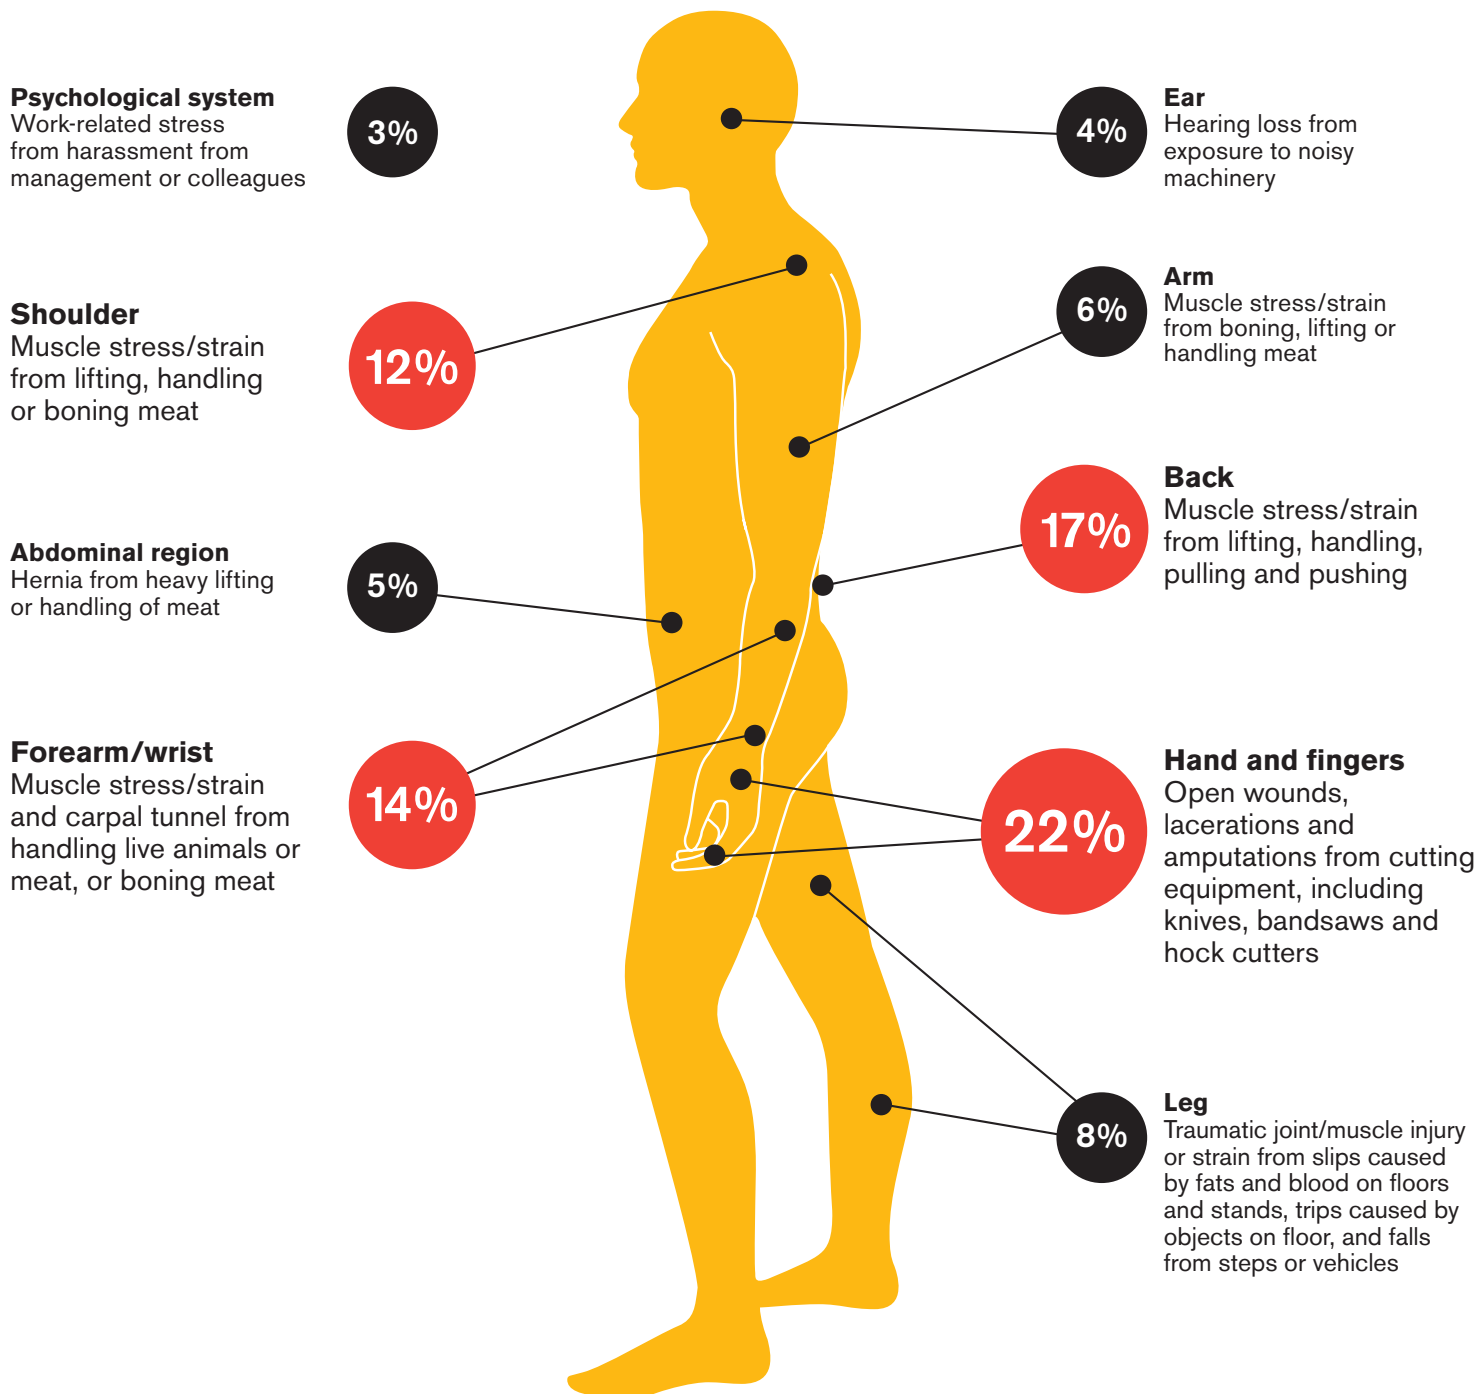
**Psychological system**
Work-related stress from harassment from management or colleagues

3%

4%

**Ear**
Hearing loss from exposure to noisy machinery

**Shoulder**
Muscle stress/strain from lifting, handling or boning meat

12%

6%

**Arm**
Muscle stress/strain from boning, lifting or handling meat

17%

**Back**
Muscle stress/strain from lifting, handling, pulling and pushing

**Abdominal region**
Hernia from heavy lifting or handling of meat

5%

**Forearm/wrist**
Muscle stress/strain and carpal tunnel from handling live animals or meat, or boning meat

14%

22%

**Hand and fingers**
Open wounds, lacerations and amputations from cutting equipment, including knives, bandsaws and hock cutters

8%

**Leg**
Traumatic joint/muscle injury or strain from slips caused by fats and blood on floors and stands, trips caused by objects on floor, and falls from steps or vehicles